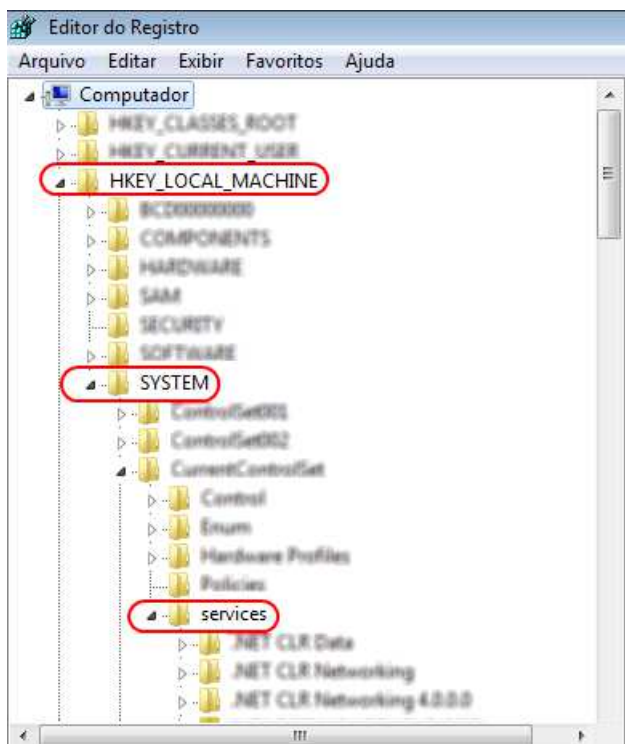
Editor do Registro

Arquivo Editar Exibir Favoritos Ajuda

Computador
HKEY_CLASSES_ROOT
HKEY_CURRENT_USER
HKEY_LOCAL_MACHINE
BCD00000000
COMPONENTS
HARDWARE
SAM
SECURITY
SOFTWARE
SYSTEM
ControlSet001
ControlSet002
CurrentControlSet
Control
Enum
Hardware Profiles
Policies
services
.NET CLR Data
.NET CLR Networking
.NET CLR Networking 4.0.0.0